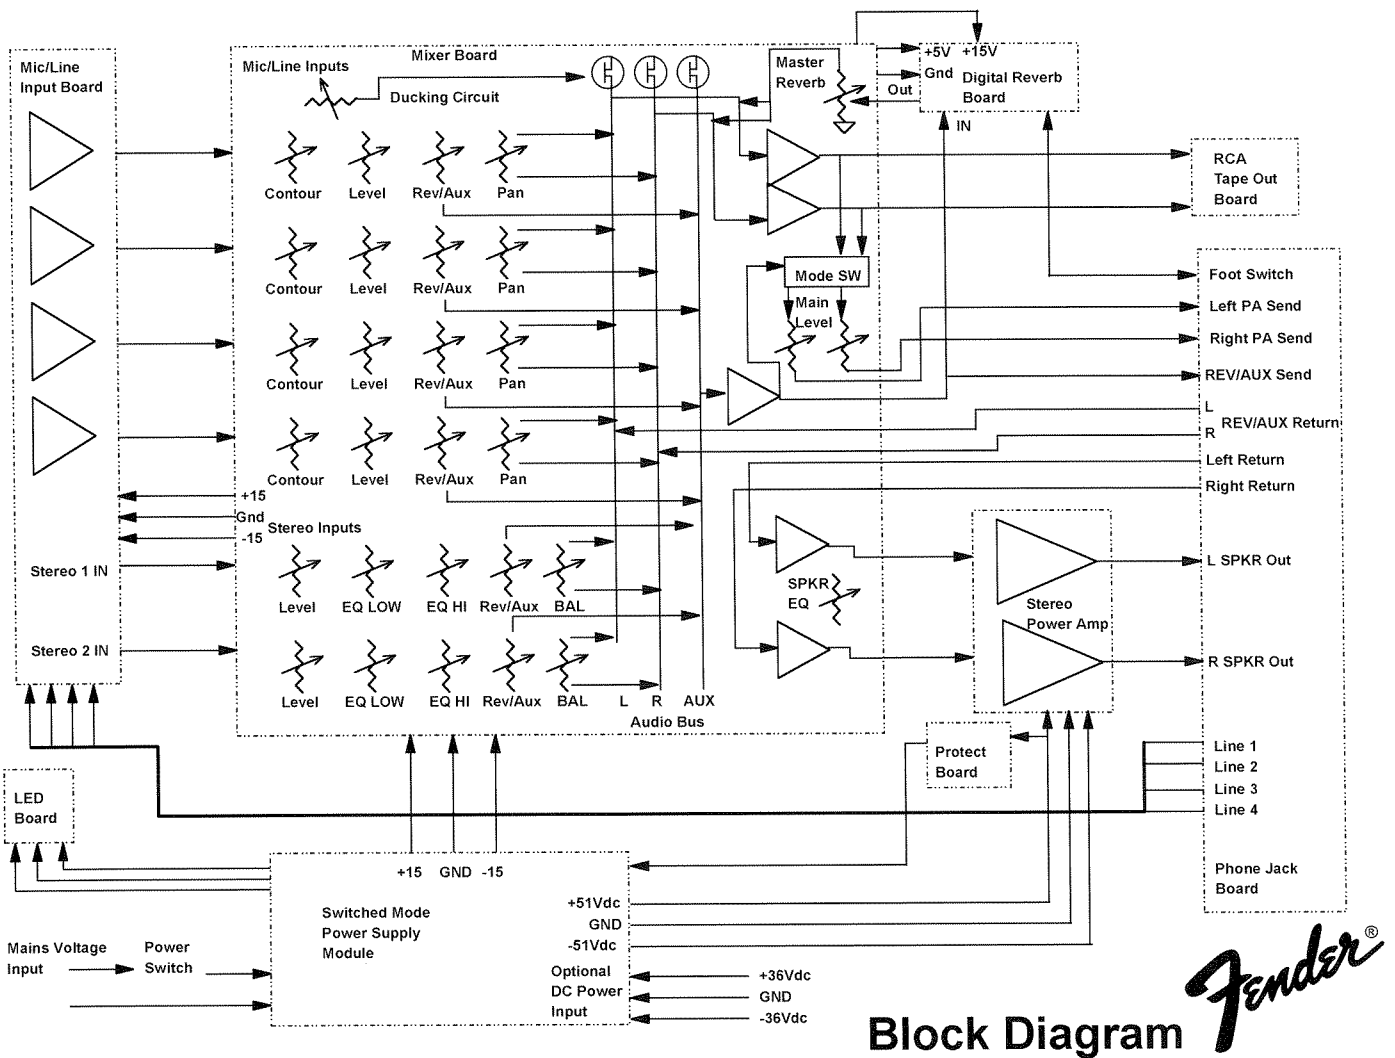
Mic/Line Input Board

Mixer Board

Mic/Line Inputs

Ducking Circuit

Master Reverb

Out

+5V +15V

Gnd

Digital Reverb Board

IN

Contour Level Rev/Aux Pan

Contour Level Rev/Aux Pan

Contour Level Rev/Aux Pan

Contour Level Rev/Aux Pan

RCA Tape Out Board

Mode SW

Main Level

Foot Switch

Left PA Send

Right PA Send

REV/AUX Send

L

R

REV/AUX Return

Left Return

Right Return

+15

Gnd

-15

Stereo Inputs

Stereo 1 IN

Level EQ LOW EQ HI Rev/Aux BAL

SPKR EQ

Stereo Power Amp

L SPKR Out

Stereo 2 IN

Level EQ LOW EQ HI Rev/Aux BAL

L R AUX

Audio Bus

R SPKR Out

Protect Board

Line 1

Line 2

Line 3

Line 4

LED Board

Phone Jack Board

+15 GND -15

Switched Mode Power Supply Module

+51Vdc

GND

-51Vdc

Mains Voltage Input

Power Switch

Optional DC Power Input

+36Vdc

GND

-36Vdc

Block Diagram

Fender®